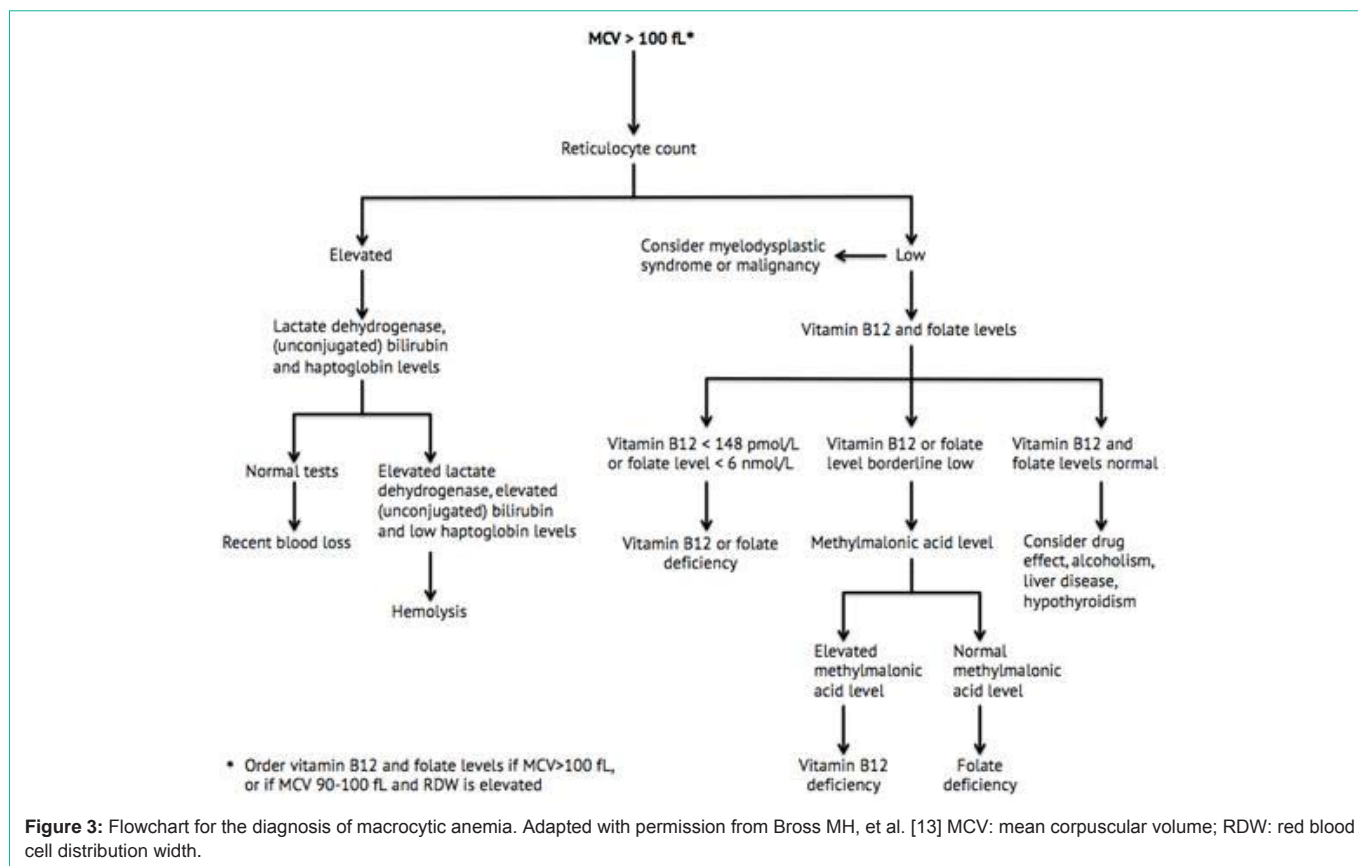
MCV > 100 fL*

Reticulocyte count

Elevated

Lactate dehydrogenase, (unconjugated) bilirubin and haptoglobin levels

Normal tests

Recent blood loss

Elevated lactate dehydrogenase, elevated (unconjugated) bilirubin and low haptoglobin levels

Hemolysis

Consider myelodysplastic syndrome or malignancy

Low

Vitamin B12 and folate levels

Vitamin B12 < 148 pmol/L or folate level < 6 nmol/L

Vitamin B12 or folate deficiency

Vitamin B12 or folate level borderline low

Methylmalonic acid level

Elevated methylmalonic acid level

Vitamin B12 deficiency

Normal methylmalonic acid level

Folate deficiency

Vitamin B12 and folate levels normal

Consider drug effect, alcoholism, liver disease, hypothyroidism

* Order vitamin B12 and folate levels if MCV>100 fL, or if MCV 90-100 fL and RDW is elevated

**Figure 3:** Flowchart for the diagnosis of macrocytic anemia. Adapted with permission from Bross MH, et al. [13] MCV: mean corpuscular volume; RDW: red blood cell distribution width.